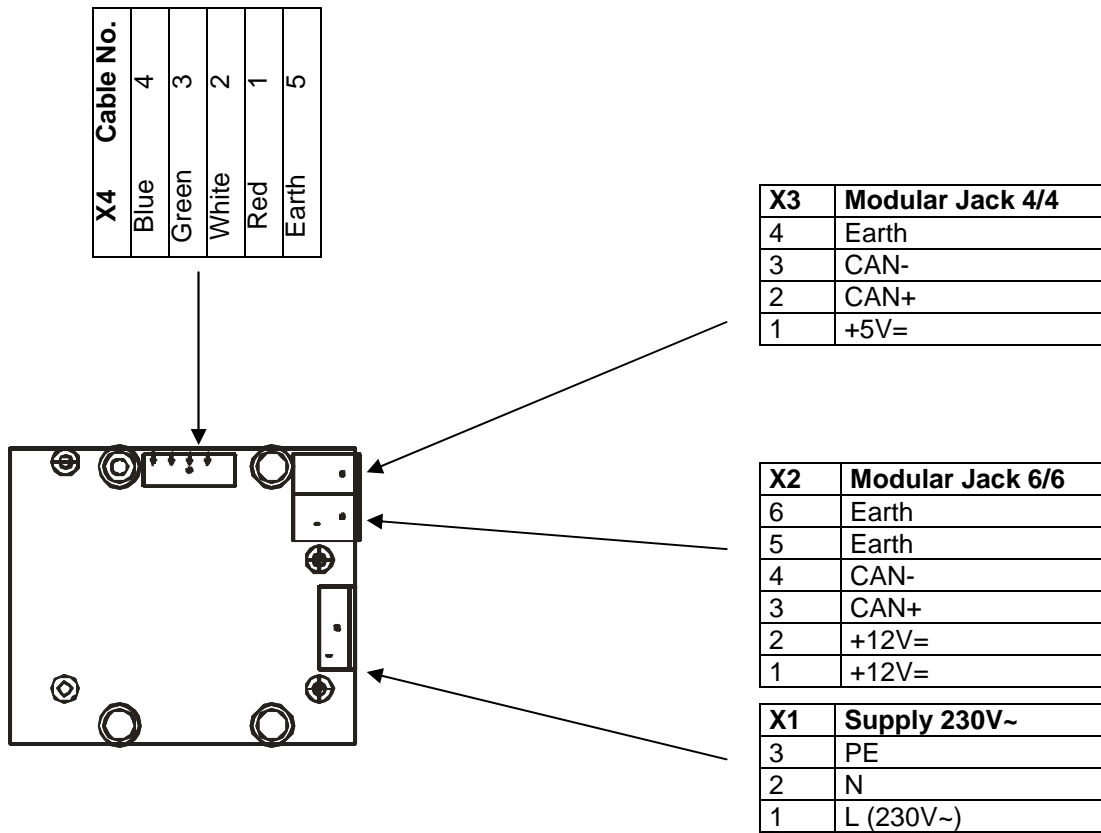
| X4 | Cable No. |
|---|---|
| Blue | 4 |
| Green | 3 |
| White | 2 |
| Red | 1 |
| Earth | 5 |

| X3 | Modular Jack 4/4 |
|---|---|
| 4 | Earth |
| 3 | CAN- |
| 2 | CAN+ |
| 1 | +5V= |

| X2 | Modular Jack 6/6 |
|---|---|
| 6 | Earth |
| 5 | Earth |
| 4 | CAN- |
| 3 | CAN+ |
| 2 | +12V= |
| 1 | +12V= |

| X1 | Supply 230V~ |
|---|---|
| 3 | PE |
| 2 | N |
| 1 | L (230V~) |